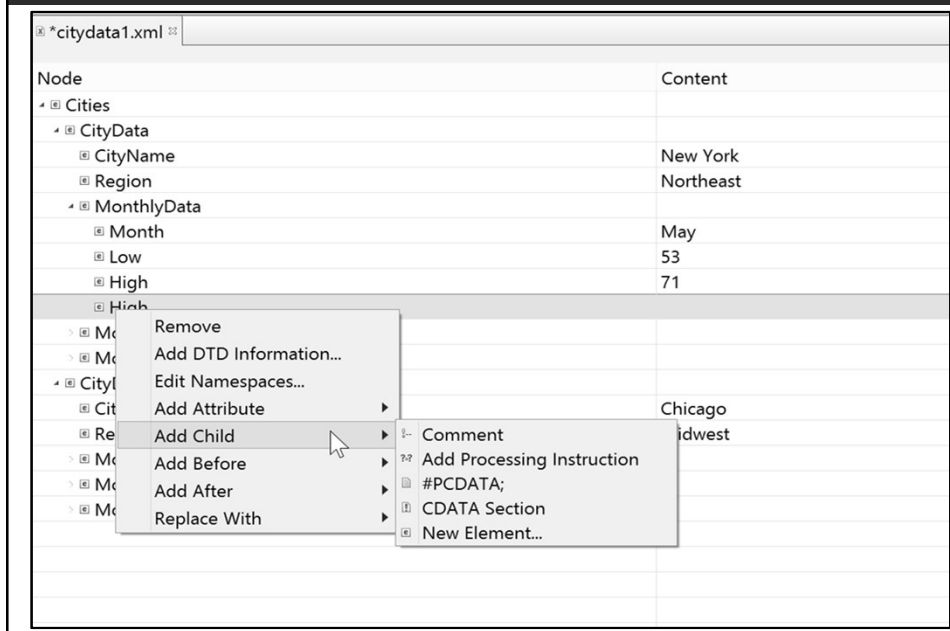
*citydata1.xml

| Node | Content |
|---|---|
| Cities | |
| CityData | |
| CityName | New York |
| Region | Northeast |
| MonthlyData | |
| Month | May |
| Low | 53 |
| High | 71 |
| High | |
| Mo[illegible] | |
| Mo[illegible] | |
| City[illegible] | |
| Cit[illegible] | Chicago |
| Re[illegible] | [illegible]idwest |
| Mo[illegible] | |
| Mo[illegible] | |
| Mo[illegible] | |

Remove
Add DTD Information...
Edit Namespaces...
Add Attribute
Add Child
Add Before
Add After
Replace With

Comment
Add Processing Instruction
#PCDATA;
CDATA Section
New Element...